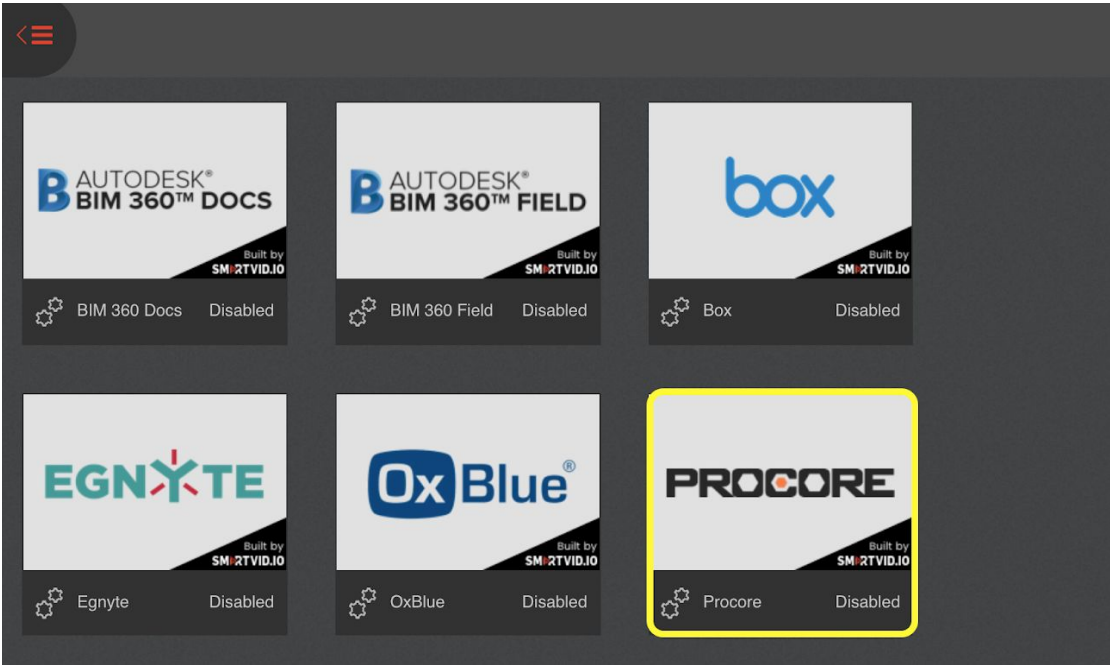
B AUTODESK®
BIM 360™ DOCS
Built by
SMARTVID.IO
BIM 360 Docs Disabled

B AUTODESK®
BIM 360™ FIELD
Built by
SMARTVID.IO
BIM 360 Field Disabled

box
Built by
SMARTVID.IO
Box Disabled

EGNYTE
Built by
SMARTVID.IO
Egnyte Disabled

OxBlue®
Built by
SMARTVID.IO
OxBlue Disabled

PROCORE
Built by
SMARTVID.IO
Procore Disabled